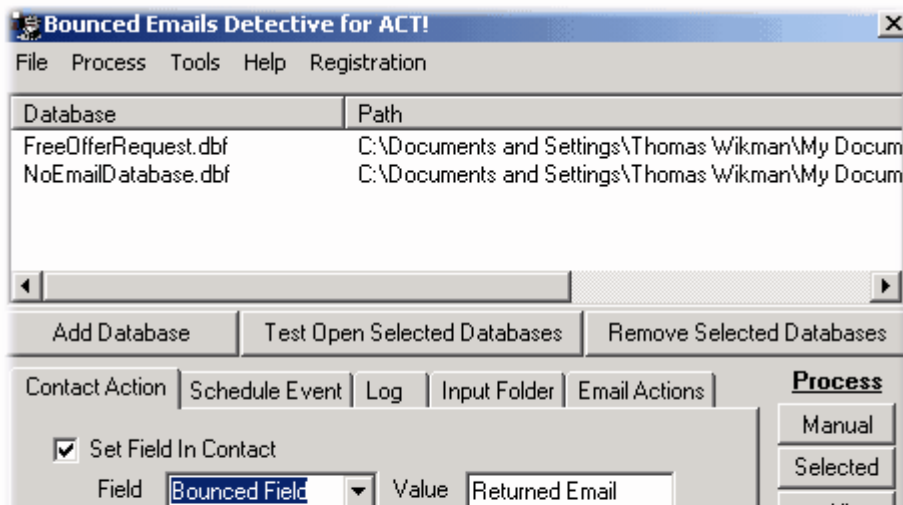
Bounced Emails Detective for ACT!

File Process Tools Help Registration

| Database | Path |
|---|---|
| FreeOfferRequest.dbf | C:\Documents and Settings\Thomas Wikman\My Docum |
| NoEmailDatabase.dbf | C:\Documents and Settings\Thomas Wikman\My Docum |

Add Database Test Open Selected Databases Remove Selected Databases

Contact Action Schedule Event Log Input Folder Email Actions

Process

Manual

Selected

Set Field In Contact

Field Bounced Field Value Returned Email